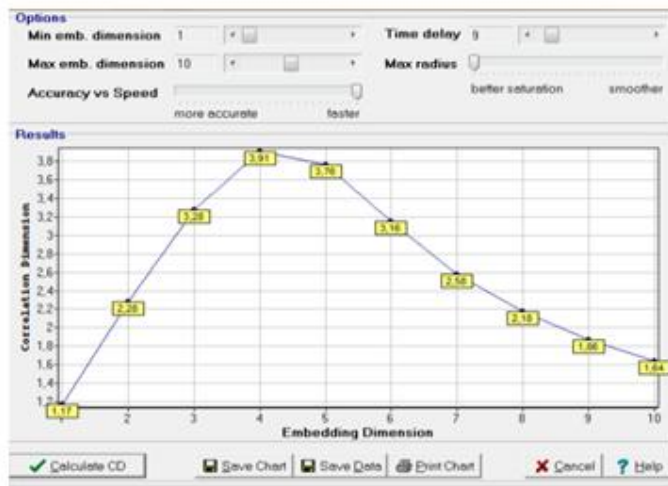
Options

Min emb. dimension 1

Max emb. dimension 10

Accuracy vs Speed

more accurate faster

Time delay 9

Max radius

better saturation smoother

Results

Correlation Dimension

3,8 3,6 3,4 3,2 3 2,8 2,6 2,4 2,2 2 1,8 1,6 1,4 1,2

1,17 2,28 3,28 3,91 3,76 3,16 2,58 2,18 1,86 1,64

1 2 3 4 5 6 7 8 9 10

Embedding Dimension

Calculate CD

Save Chart

Save Data

Print Chart

Cancel

Help